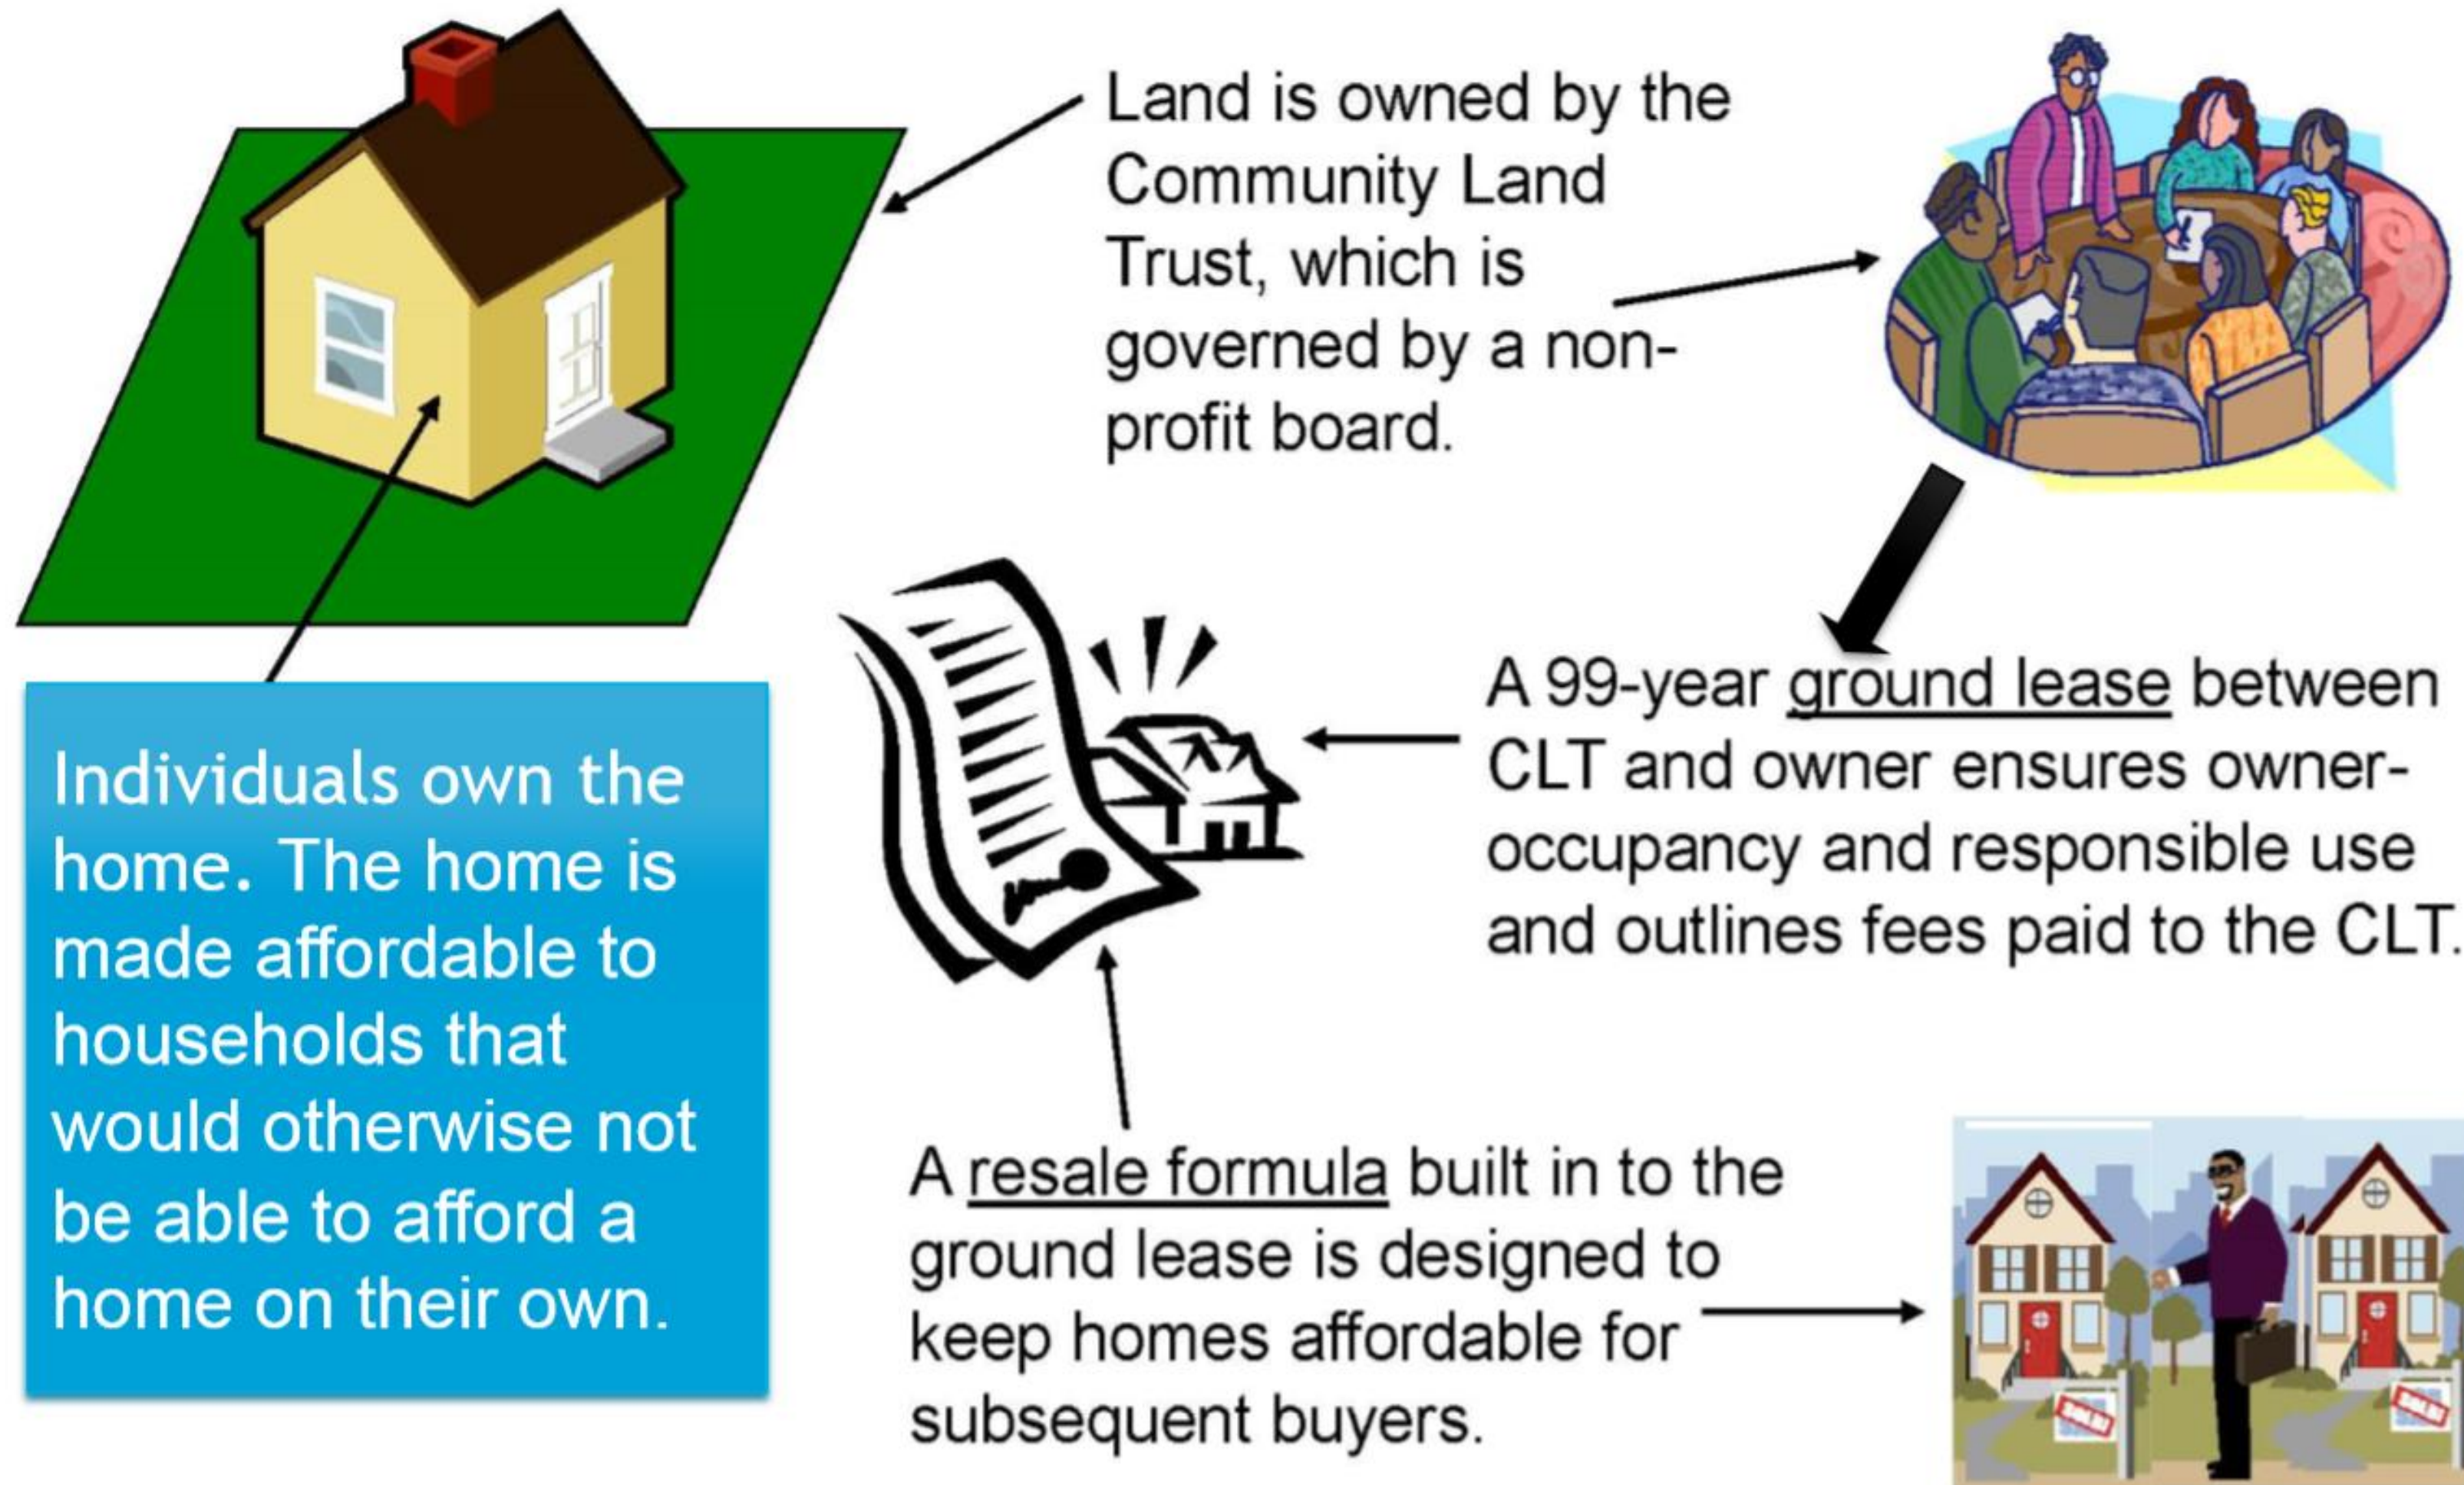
Land is owned by the Community Land Trust, which is governed by a non-profit board.

Individuals own the home. The home is made affordable to households that would otherwise not be able to afford a home on their own.

A 99-year ground lease between CLT and owner ensures owner-occupancy and responsible use and outlines fees paid to the CLT.

A resale formula built in to the ground lease is designed to keep homes affordable for subsequent buyers.